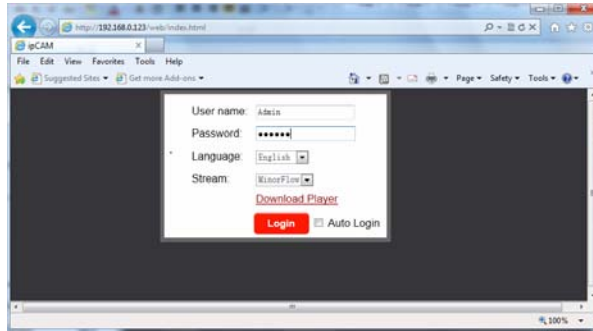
http://192.168.0.123/web/index.html

ipCAM

File Edit View Favorites Tools Help

Suggested Sites ▾ Get more Add-ons ▾

Page ▾ Safety ▾ Tools ▾

User name: Admin

Password: ••••••

Language: English

Stream: MinorFlow

Download Player

Login

Auto Login

100%